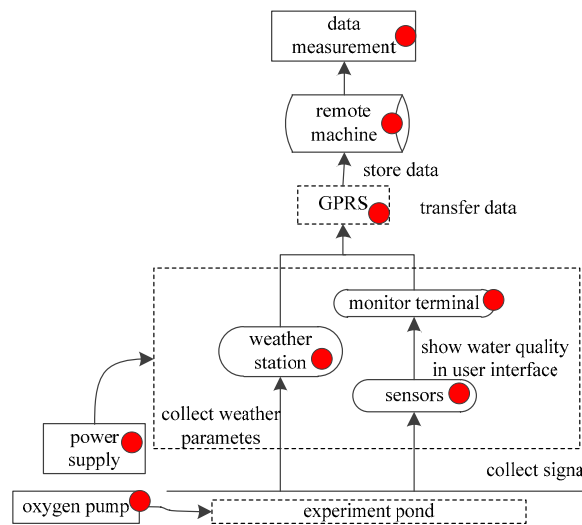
data measurement

remote machine

store data

GPRS

transfer data

monitor terminal

weather station

show water quality in user interface

sensors

collect weather parametes

power supply

collect signa

oxygen pump

experiment pond